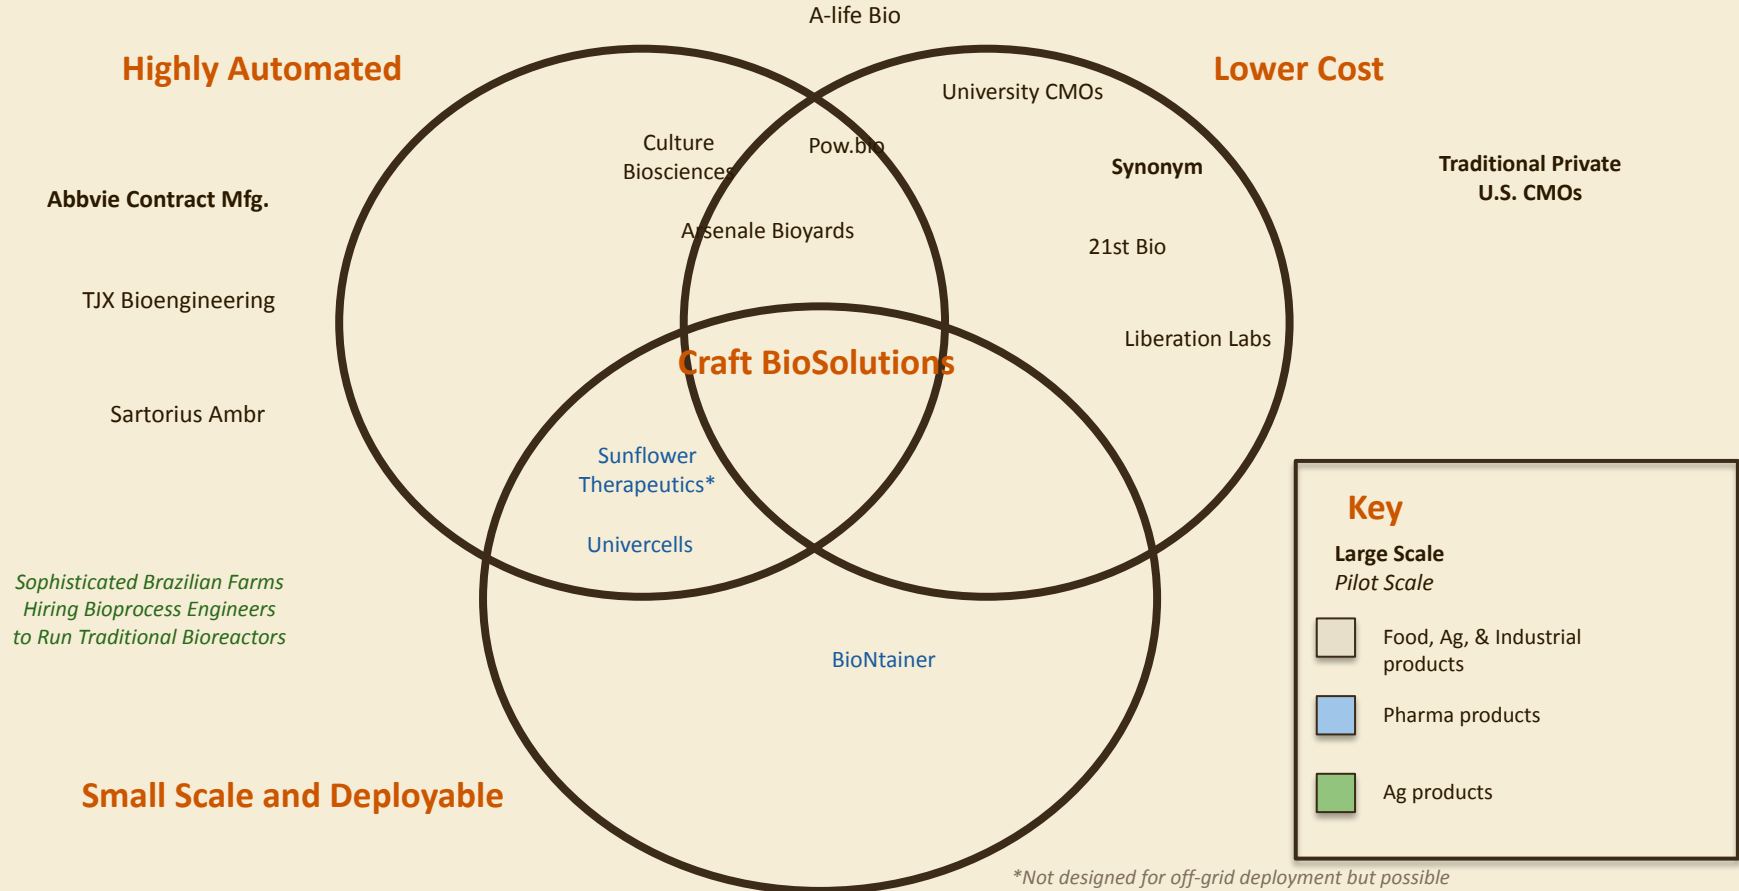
A-life Bio

Highly Automated

Lower Cost

University CMOs

Culture Biosciences

Pow.bio

Synonym

Traditional Private U.S. CMOs

Abbvie Contract Mfg.

Arsenale Bioyards

21st Bio

TJX Bioengineering

Liberation Labs

Craft BioSolutions

Sartorius Ambr

Sunflower Therapeutics*

Univercells

Sophisticated Brazilian Farms Hiring Bioprocess Engineers to Run Traditional Bioreactors

BioNtainer

Small Scale and Deployable

Key

Large Scale

Pilot Scale

Food, Ag, & Industrial products

Pharma products

Ag products

*Not designed for off-grid deployment but possible